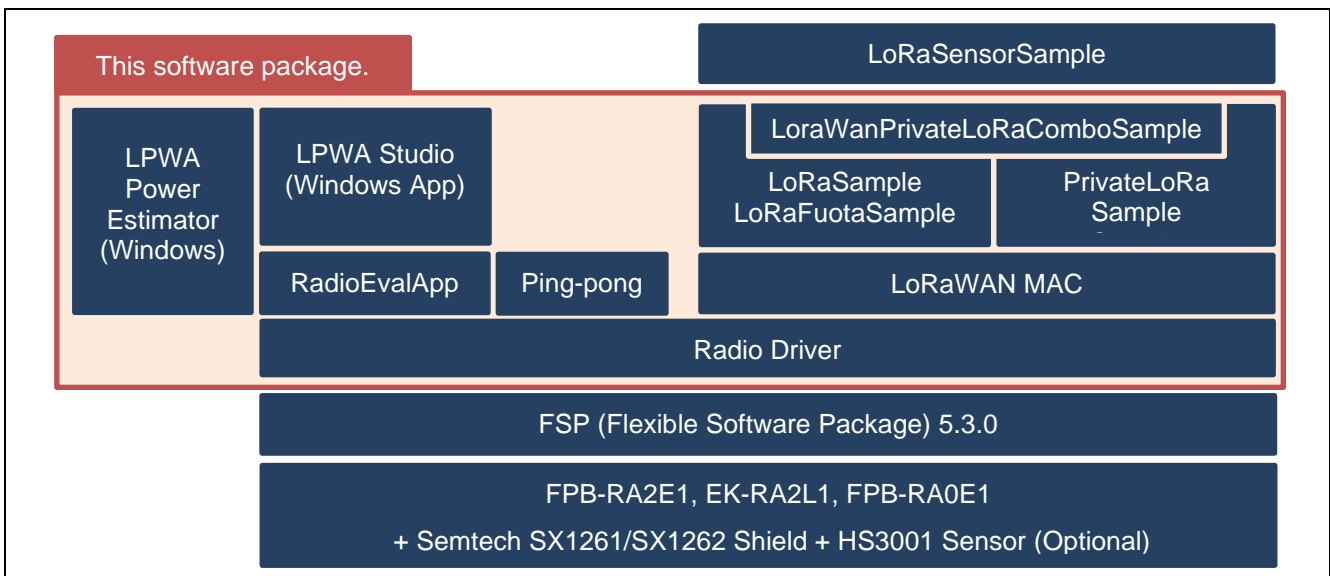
This software package.

LoRaSensorSample

LPWA Power Estimator (Windows)

LPWA Studio (Windows App)

LoraWanPrivateLoRaComboSample

LoRaSample LoRaFuotaSample

PrivateLoRa Sample

RadioEvalApp

Ping-pong

LoRaWAN MAC

Radio Driver

FSP (Flexible Software Package) 5.3.0

FPB-RA2E1, EK-RA2L1, FPB-RA0E1

+ Semtech SX1261/SX1262 Shield + HS3001 Sensor (Optional)